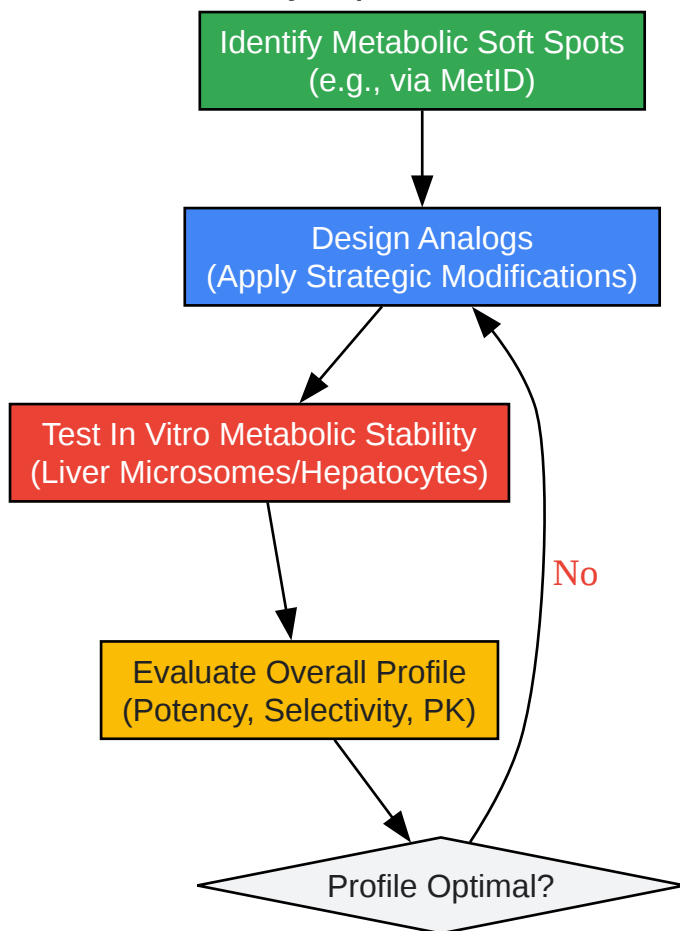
Identify Metabolic Soft Spots
(e.g., via MetID)

Design Analogs
(Apply Strategic Modifications)

Test In Vitro Metabolic Stability
(Liver Microsomes/Hepatocytes)

Evaluate Overall Profile
(Potency, Selectivity, PK)

Profile Optimal?

No